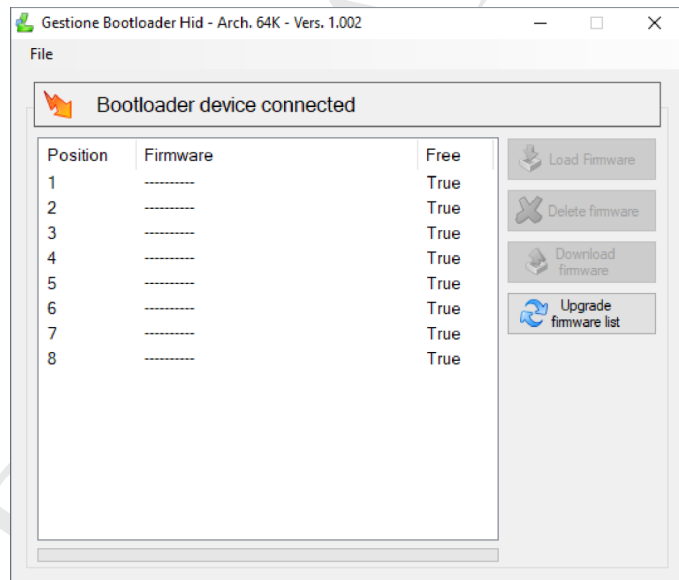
Gestione Bootloader Hid - Arch. 64K - Vers. 1.002

File

Bootloader device connected

| Position | Firmware | Free |
|---|---|---|
| 1 | ---------- | True |
| 2 | ---------- | True |
| 3 | ---------- | True |
| 4 | ---------- | True |
| 5 | ---------- | True |
| 6 | ---------- | True |
| 7 | ---------- | True |
| 8 | ---------- | True |

Load Firmware

Delete firmware

Download firmware

Upgrade firmware list